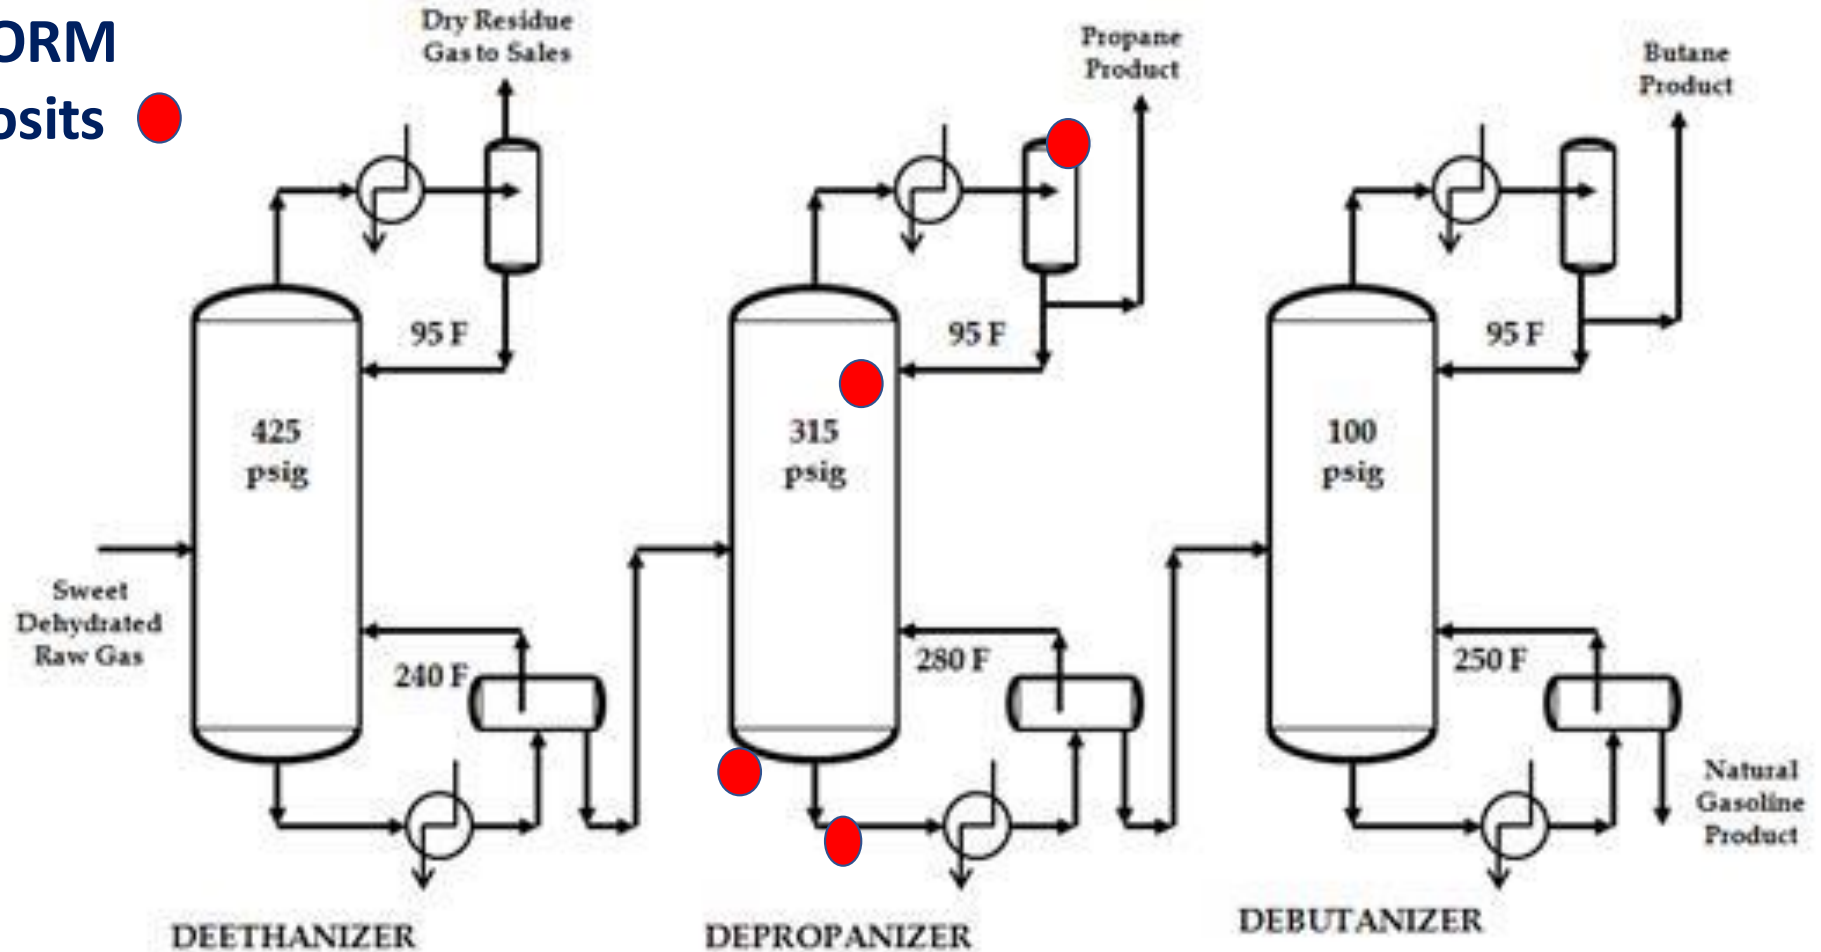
ORM
osits

Dry Residue Gas to Sales

Propane Product

Butane Product

95 F

95 F

95 F

425 psig

315 psig

100 psig

Sweet Dehydrated Raw Gas

240 F

280 F

250 F

Natural Gasoline Product

DEETHANIZER

DEPROPANIZER

DEBUTANIZER